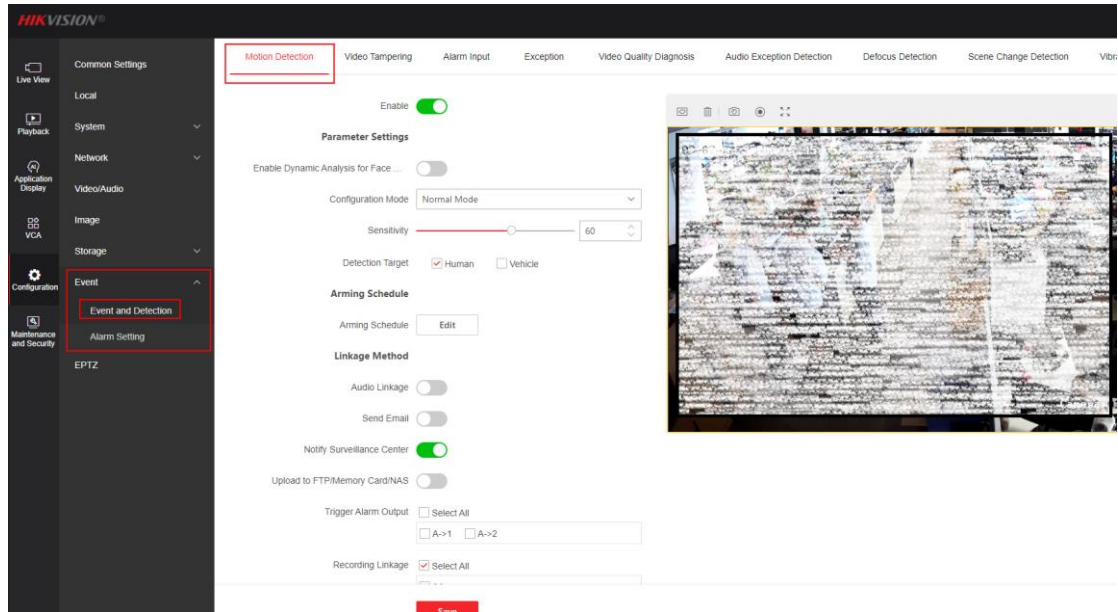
HIKVISION®

Live View
Playback
Application Display
VCA
Configuration
Maintenance and Security

Common Settings
Local
System
Network
Video/Audio
Image
Storage
Event
Event and Detection
Alarm Setting
EPTZ

Motion Detection | Video Tampering | Alarm Input | Exception | Video Quality Diagnosis | Audio Exception Detection | Defocus Detection | Scene Change Detection | Vibra

Enable

Parameter Settings

Enable Dynamic Analysis for Face ...

Configuration Mode Normal Mode

Sensitivity 60

Detection Target Human Vehicle

Arming Schedule

Arming Schedule Edit

Linkage Method

Audio Linkage

Send Email

Notify Surveillance Center

Upload to FTP/Memory Card/NAS

Trigger Alarm Output Select All

A->1 A->2

Recording Linkage Select All

Save